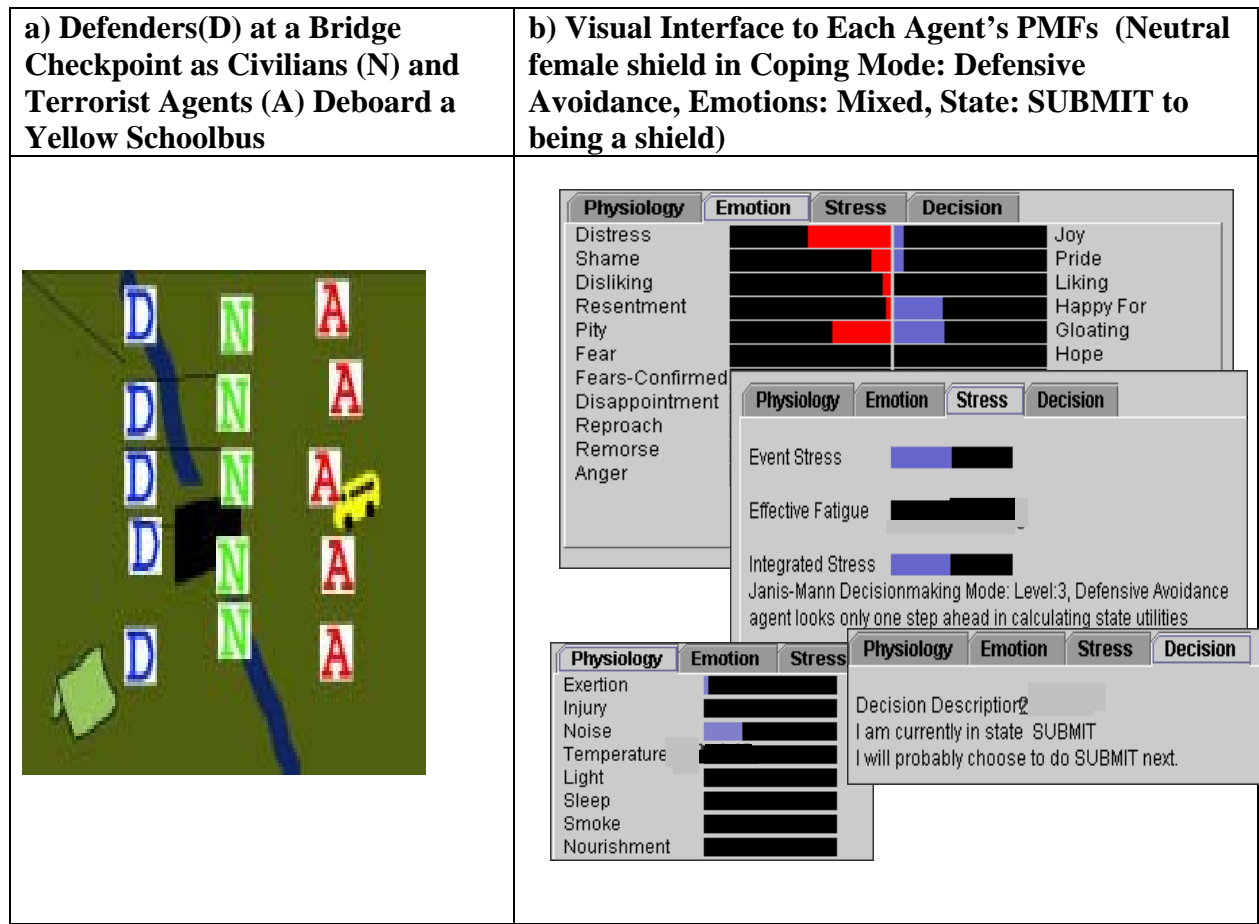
| a) Defenders(D) at a Bridge Checkpoint as Civilians (N) and Terrorist Agents (A) Deboard a Yellow Schoolbus | b) Visual Interface to Each Agent's PMFs (Neutral female shield in Coping Mode: Defensive Avoidance, Emotions: Mixed, State: SUBMIT to being a shield) |
|---|---|
| D N A A D N D N A D N A D N A | Physiology Emotion Stress Decision Distress Shame Disliking Resentment Pity Fear Fears-Confirmed Disappointment Reproach Remorse Anger Joy Pride Liking Happy For Gloating Hope Physiology Emotion Stress Decision Event Stress Effective Fatigue Integrated Stress Janis-Mann Decisionmaking Mode: Level:3, Defensive Avoidance agent looks only one step ahead in calculating state utilities Physiology Emotion Stress Exertion Injury Noise Temperature Light Sleep Smoke Nourishment Physiology Emotion Stress Decision Decision Description? I am currently in state SUBMIT I will probably choose to do SUBMIT next. |